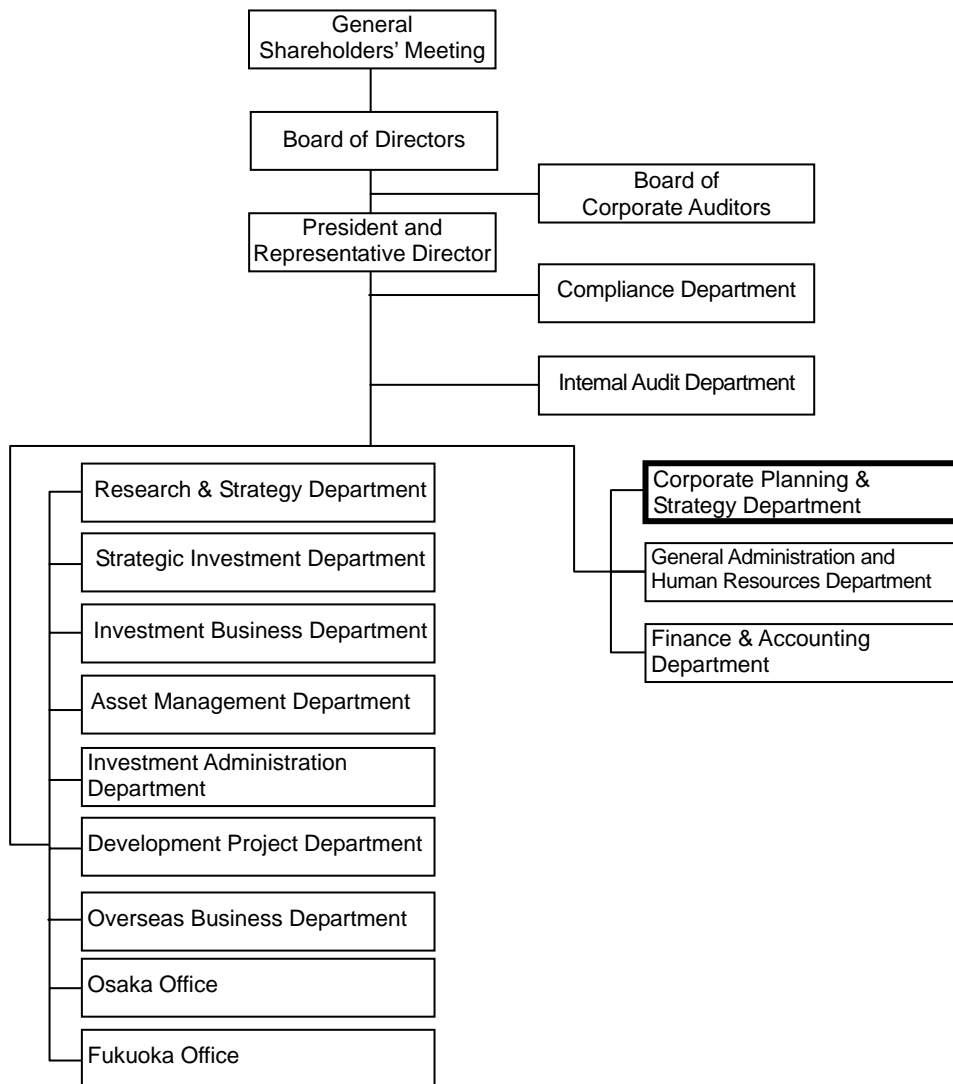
General Shareholders' Meeting

Board of Directors

Board of Corporate Auditors

President and Representative Director

Compliance Department

Intemal Audit Department

Research & Strategy Department

Strategic Investment Department

Investment Business Department

Asset Management Department

Investment Administration Department

Development Project Department

Overseas Business Department

Osaka Office

Fukuoka Office

Corporate Planning & Strategy Department

General Administration and Human Resources Department

Finance & Accounting Department